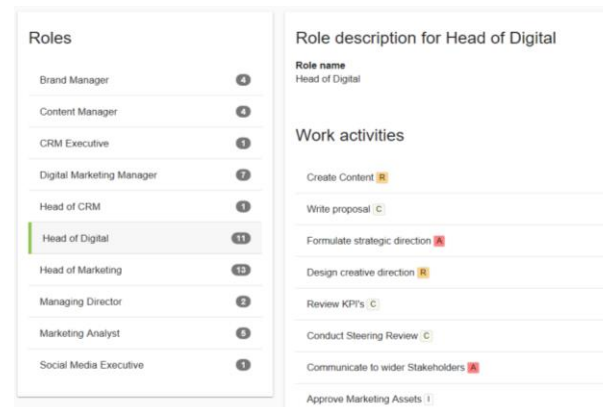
Roles

Brand Manager 4
Content Manager 4
CRM Executive 1
Digital Marketing Manager 7
Head of CRM 1
Head of Digital 11
Head of Marketing 13
Managing Director 2
Marketing Analyst 5
Social Media Executive 1

Role description for Head of Digital

Role name
Head of Digital

Work activities

Create Content R
Write proposal C
Formulate strategic direction A
Design creative direction R
Review KPI's C
Conduct Steering Review C
Communicate to wider Stakeholders A
Approve Marketing Assets I